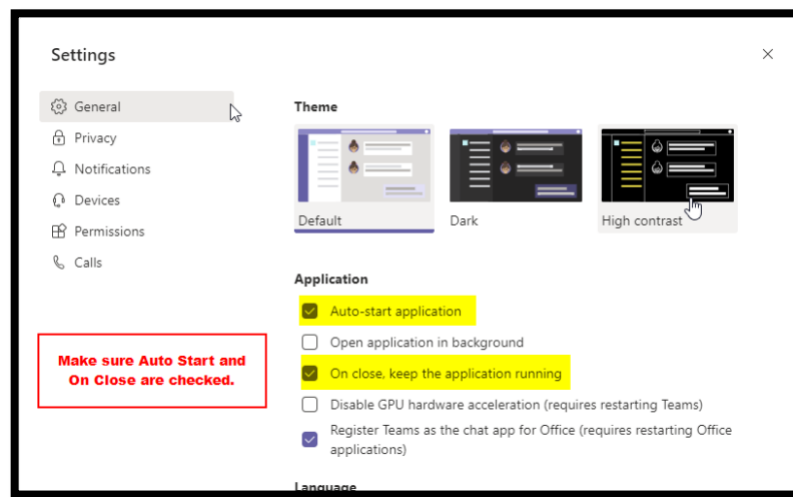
Settings

×

General
Privacy
Notifications
Devices
Permissions
Calls

Theme

Default
Dark
High contrast

Application

Auto-start application
Open application in background
On close, keep the application running
Disable GPU hardware acceleration (requires restarting Teams)
Register Teams as the chat app for Office (requires restarting Office applications)

Make sure Auto Start and On Close are checked.

Language